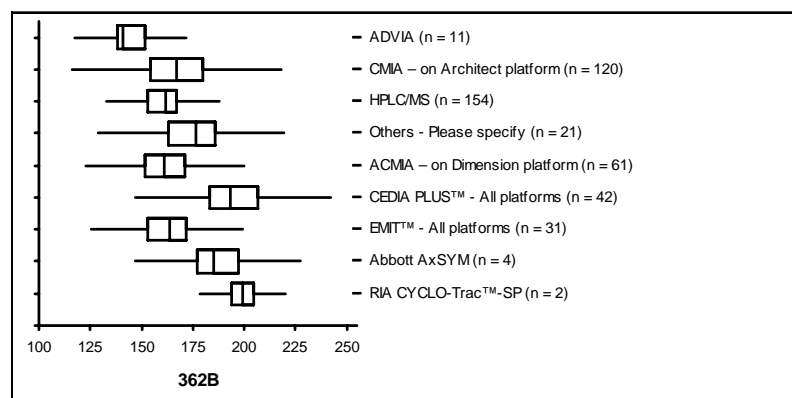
ADVIA (n = 11)
CMIA – on Architect platform (n = 120)
HPLC/MS (n = 154)
Others - Please specify (n = 21)
ACMIA – on Dimension platform (n = 61)
CEDIA PLUS™ - All platforms (n = 42)
EMIT™ - All platforms (n = 31)
Abbott AxSYM (n = 4)
RIA CYCLO-Trac™-SP (n = 2)

100 125 150 175 200 225 250

362B